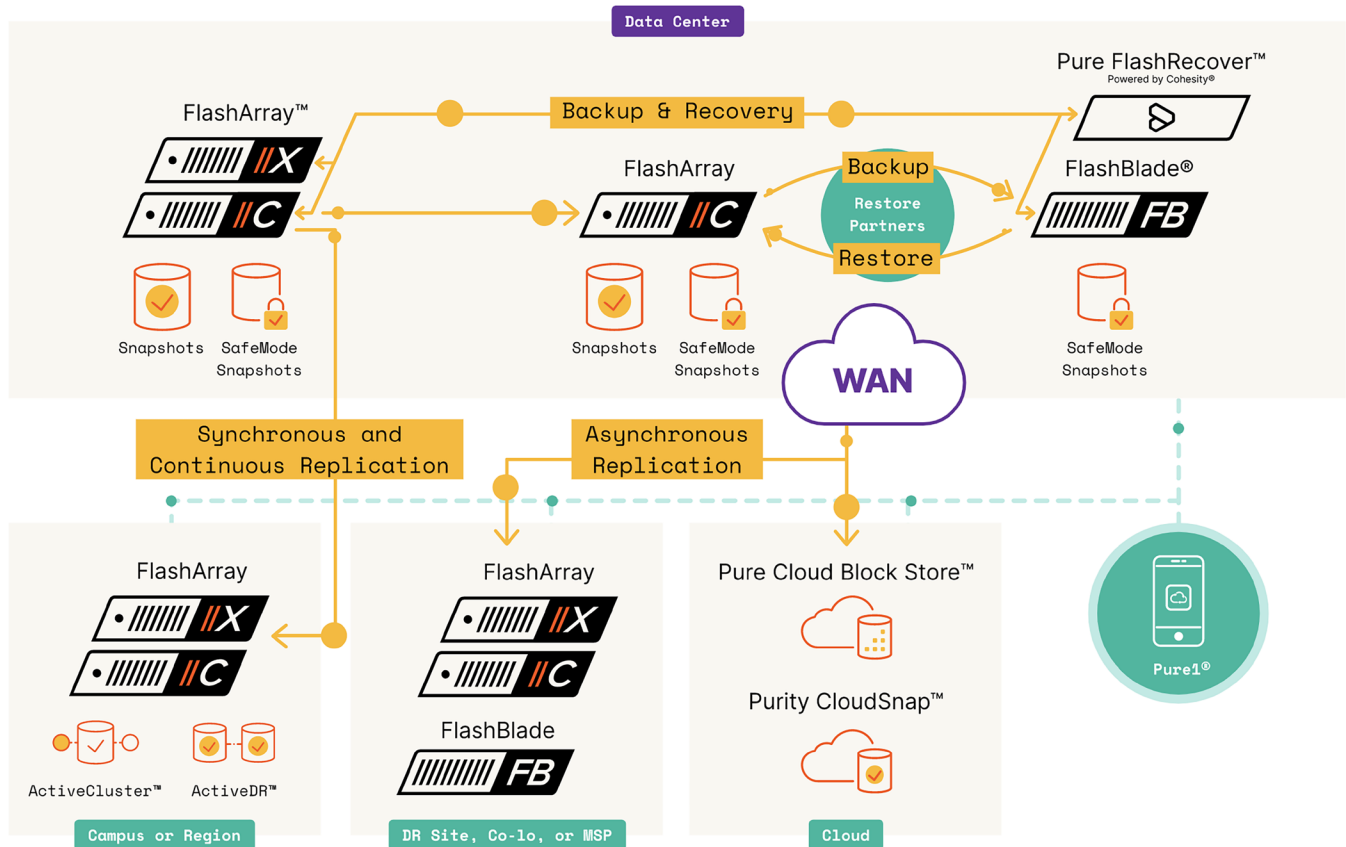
Data Center

FlashArray™

//X

//C

Backup & Recovery

Pure FlashRecover™
Powered by Cohesity®

FlashArray

//C

Backup

Restore Partners

Restore

FlashBlade®

FB

Snapshots

SafeMode Snapshots

Snapshots

SafeMode Snapshots

WAN

SafeMode Snapshots

Synchronous and Continuous Replication

Asynchronous Replication

FlashArray

//X

//C

ActiveCluster™

ActiveDR™

Campus or Region

FlashArray

//X

//C

FlashBlade

FB

DR Site, Co-lo, or MSP

Pure Cloud Block Store™

Purity CloudSnap™

Cloud

Pure1®